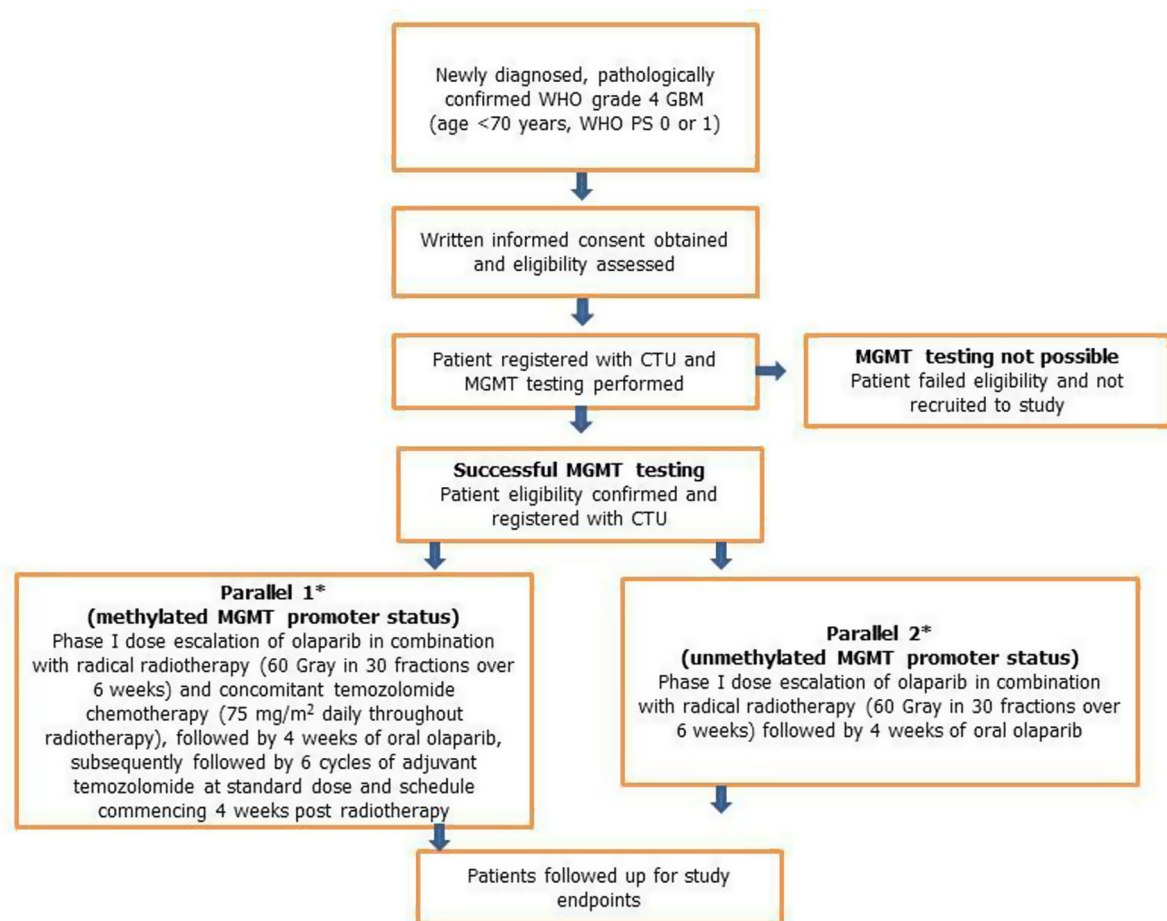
Newly diagnosed, pathologically confirmed WHO grade 4 GBM (age <70 years, WHO PS 0 or 1)

Written informed consent obtained and eligibility assessed

Patient registered with CTU and MGMT testing performed

**MGMT testing not possible**
Patient failed eligibility and not recruited to study

**Successful MGMT testing**
Patient eligibility confirmed and registered with CTU

**Parallel 1***
**(methylated MGMT promoter status)**
Phase I dose escalation of olaparib in combination with radical radiotherapy (60 Gray in 30 fractions over 6 weeks) and concomitant temozolomide chemotherapy (75 mg/m$^2$ daily throughout radiotherapy), followed by 4 weeks of oral olaparib, subsequently followed by 6 cycles of adjuvant temozolomide at standard dose and schedule commencing 4 weeks post radiotherapy

**Parallel 2***
**(unmethylated MGMT promoter status)**
Phase I dose escalation of olaparib in combination with radical radiotherapy (60 Gray in 30 fractions over 6 weeks) followed by 4 weeks of oral olaparib

Patients followed up for study endpoints